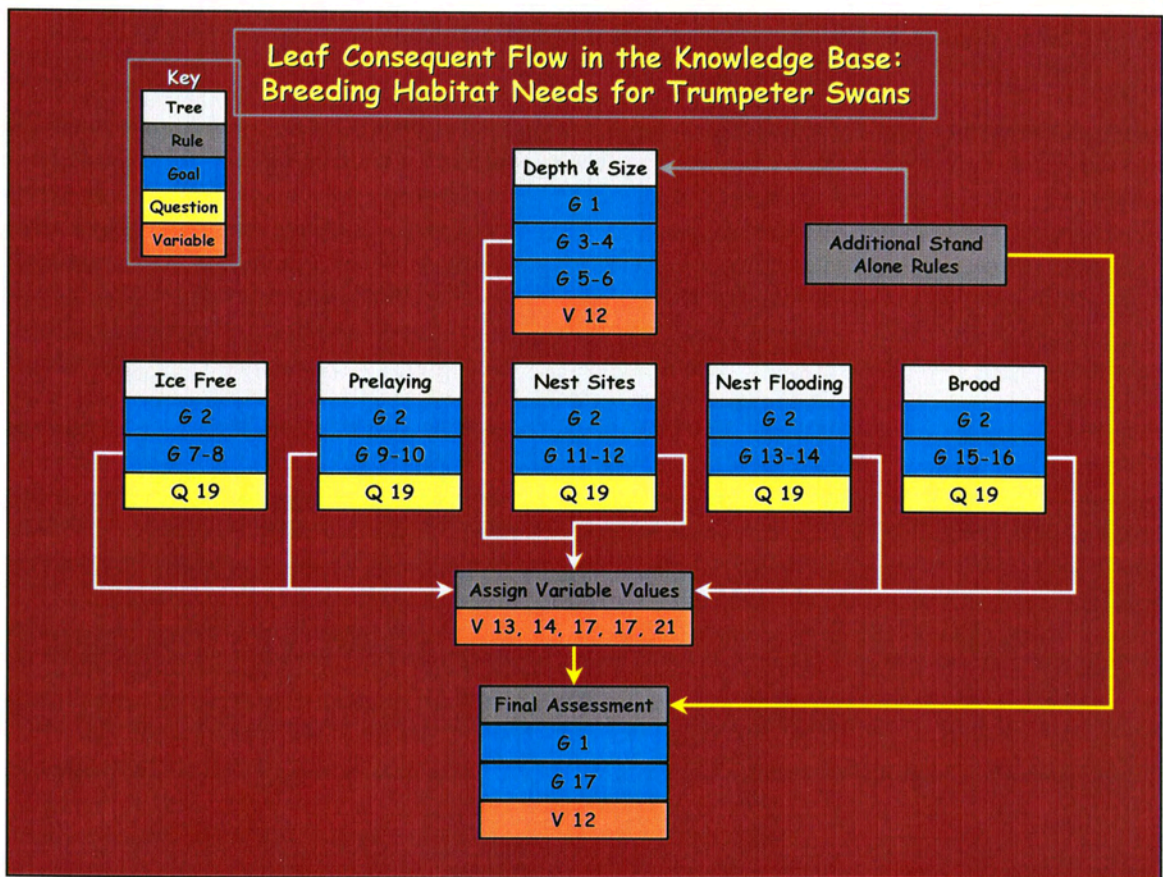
Leaf Consequent Flow in the Knowledge Base: Breeding Habitat Needs for Trumpeter Swans

Key
Tree
Rule
Goal
Question
Variable

Depth & Size
G 1
G 3-4
G 5-6
V 12

Additional Stand Alone Rules

Ice Free
G 2
G 7-8
Q 19

Prelaying
G 2
G 9-10
Q 19

Nest Sites
G 2
G 11-12
Q 19

Nest Flooding
G 2
G 13-14
Q 19

Brood
G 2
G 15-16
Q 19

Assign Variable Values
V 13, 14, 17, 17, 21

Final Assessment
G 1
G 17
V 12